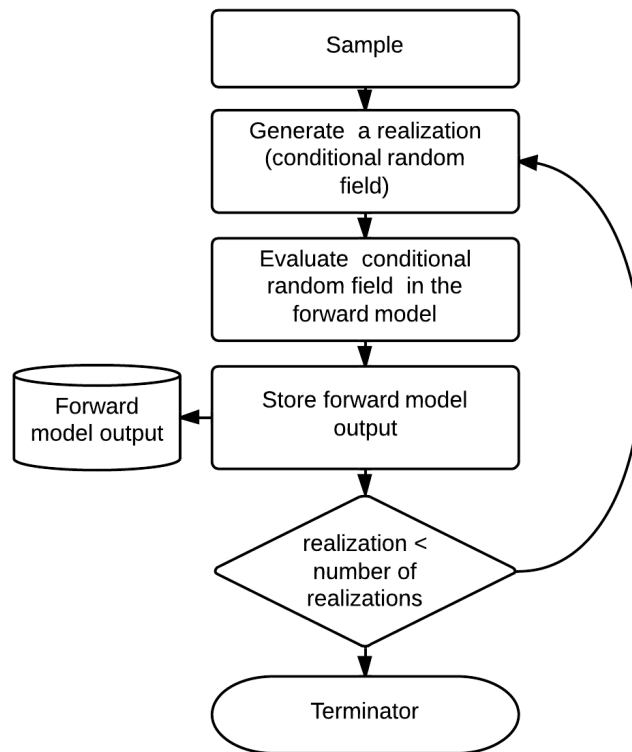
Sample

Generate a realization (conditional random field)

Evaluate conditional random field in the forward model

Forward model output

Store forward model output

realization < number of realizations

Terminator